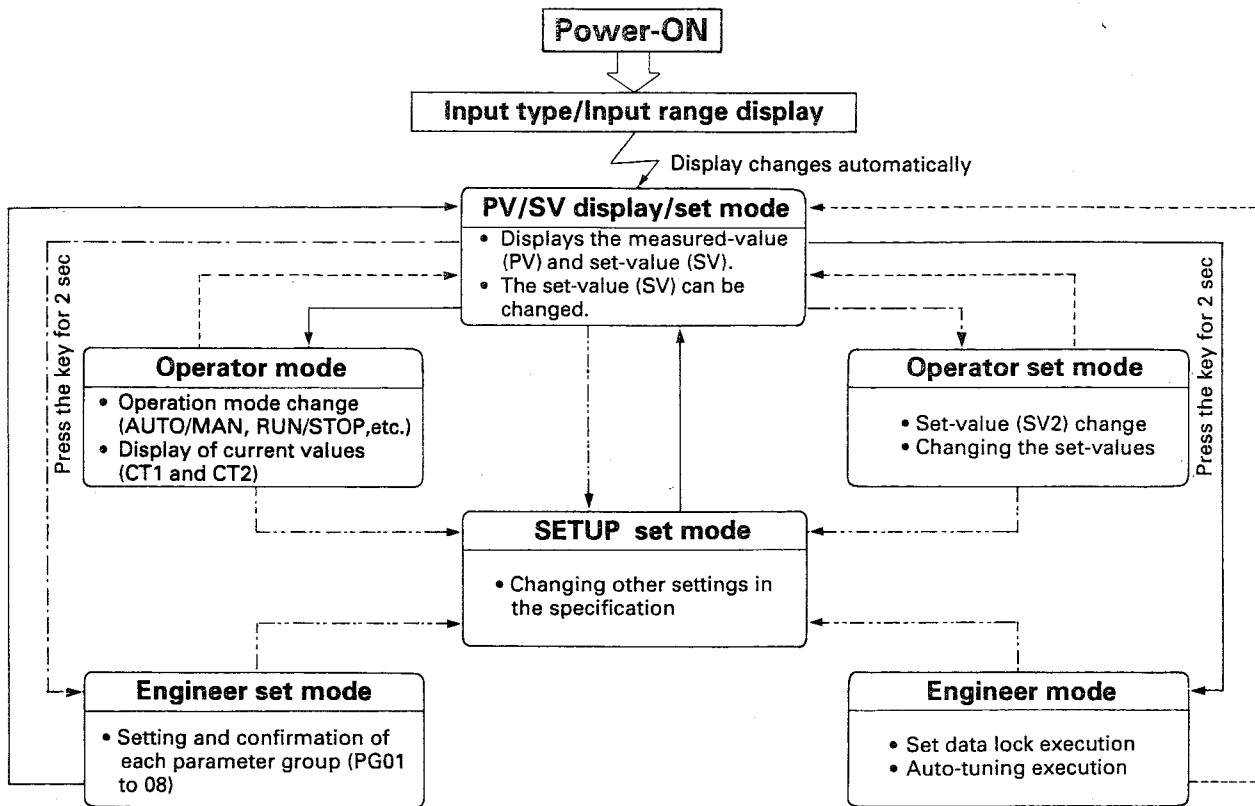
Power-ON

Input type/Input range display

Display changes automatically

PV/SV display/set mode

• Displays the measured-value (PV) and set-value (SV).
• The set-value (SV) can be changed.

Press the key for 2 sec

Press the key for 2 sec

Operator mode

• Operation mode change (AUTO/MAN, RUN/STOP,etc.)
• Display of current values (CT1 and CT2)

Operator set mode

• Set-value (SV2) change
• Changing the set-values

SETUP set mode

• Changing other settings in the specification

Engineer set mode

• Setting and confirmation of each parameter group (PG01 to 08)

Engineer mode

• Set data lock execution
• Auto-tuning execution